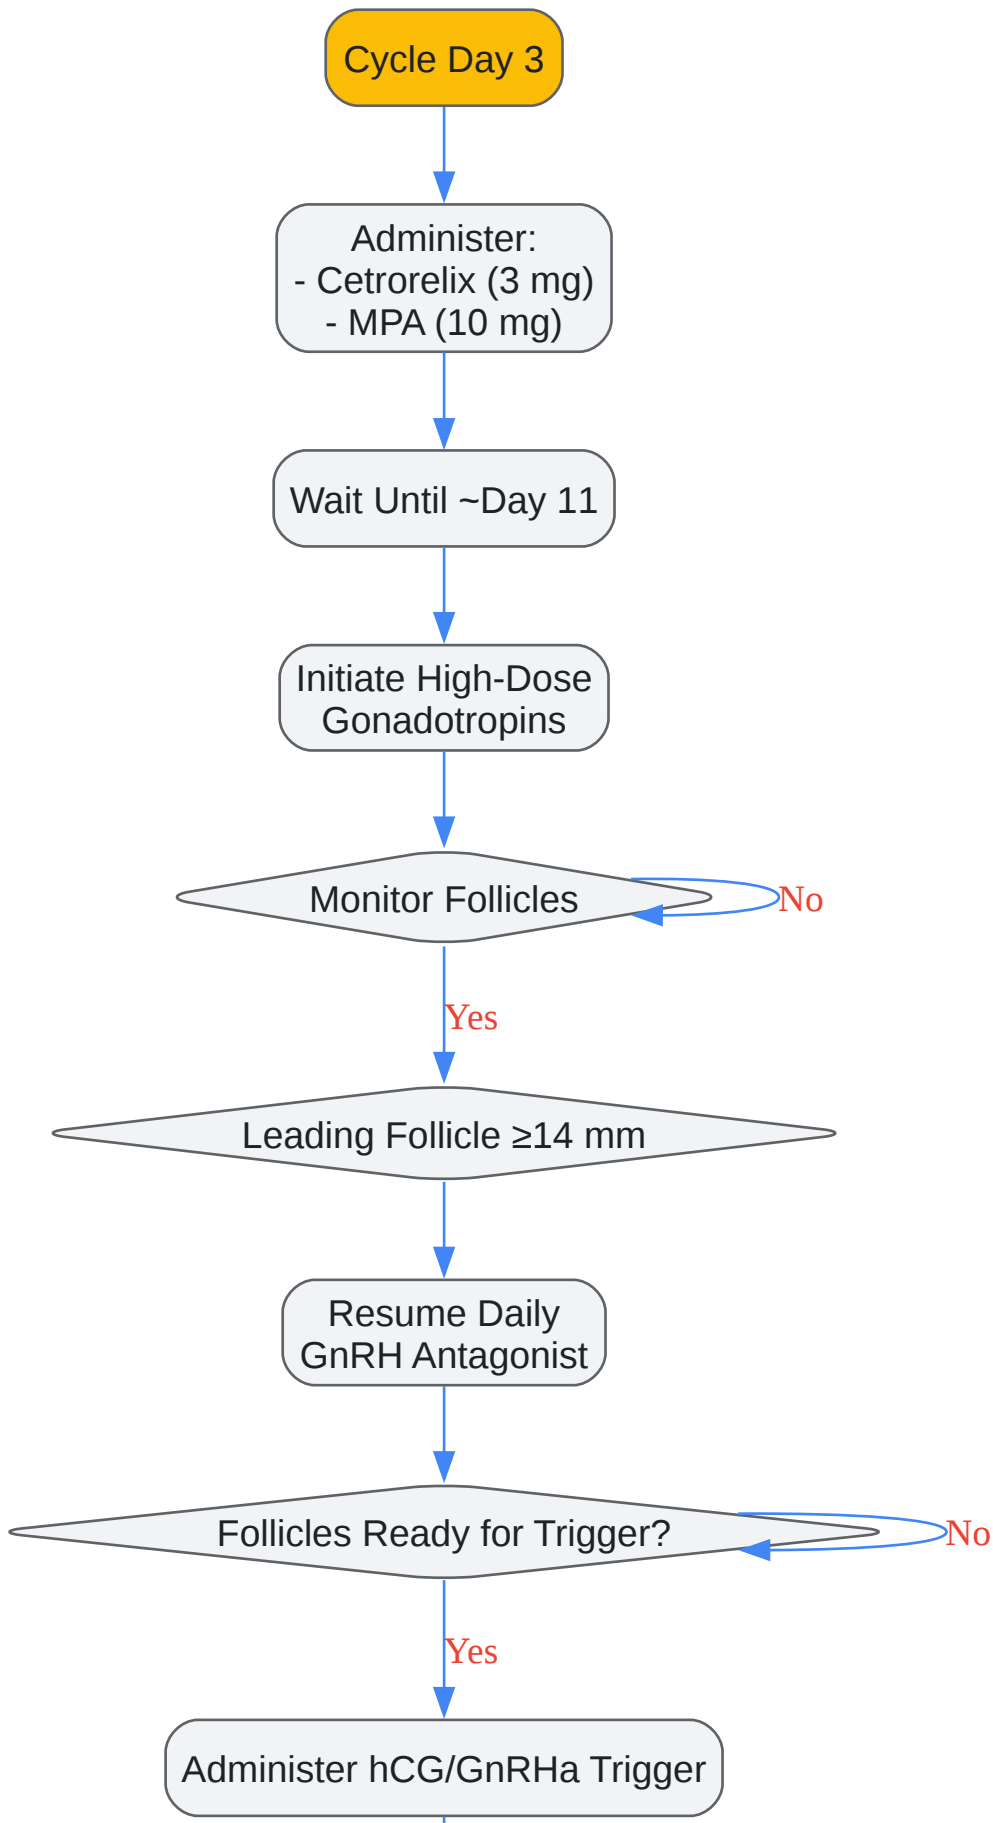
Cycle Day 3

Administer:
- Cetrorelix (3 mg)
- MPA (10 mg)

Wait Until ~Day 11

Initiate High-Dose Gonadotropins

Monitor Follicles

No

Yes

Leading Follicle ≥14 mm

Resume Daily GnRH Antagonist

Follicles Ready for Trigger?

No

Yes

Administer hCG/GnRHa Trigger